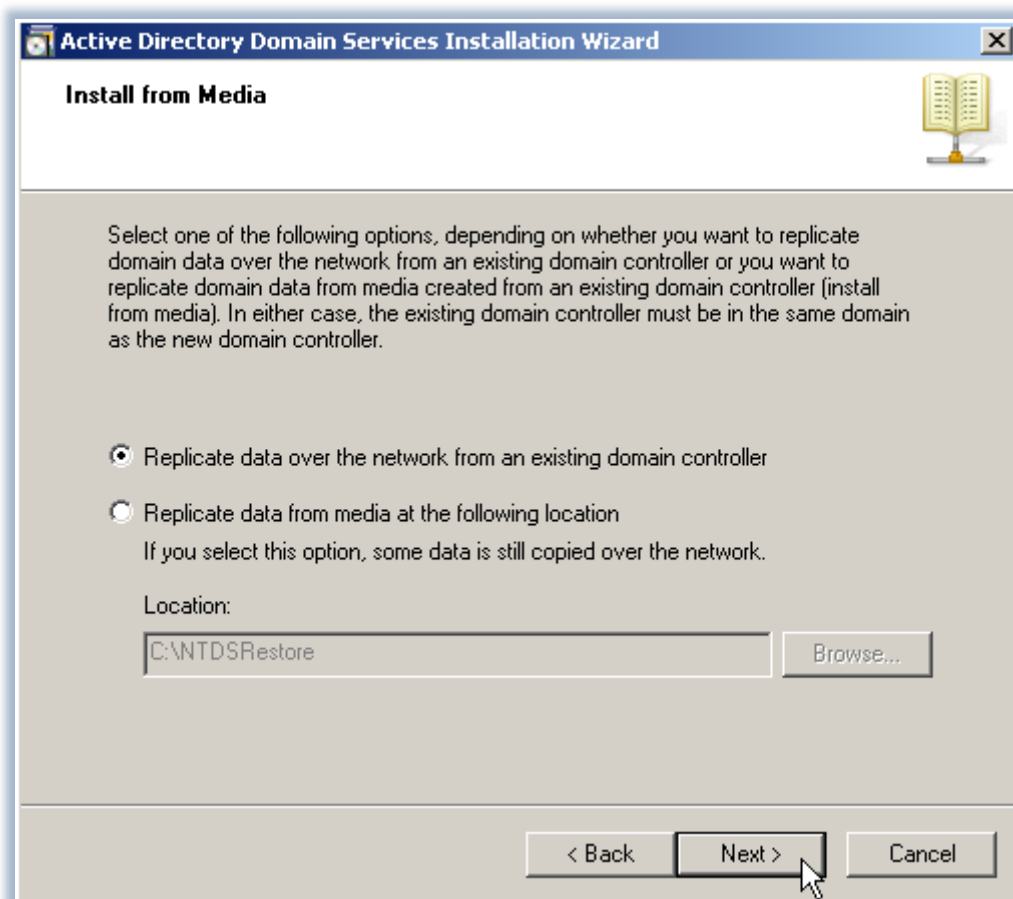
Active Directory Domain Services Installation Wizard

Install from Media

Select one of the following options, depending on whether you want to replicate domain data over the network from an existing domain controller or you want to replicate domain data from media created from an existing domain controller (install from media). In either case, the existing domain controller must be in the same domain as the new domain controller.

Replicate data over the network from an existing domain controller

Replicate data from media at the following location

If you select this option, some data is still copied over the network.

Location:

C:\NTDSRestore

Browse...

< Back

Next >

Cancel